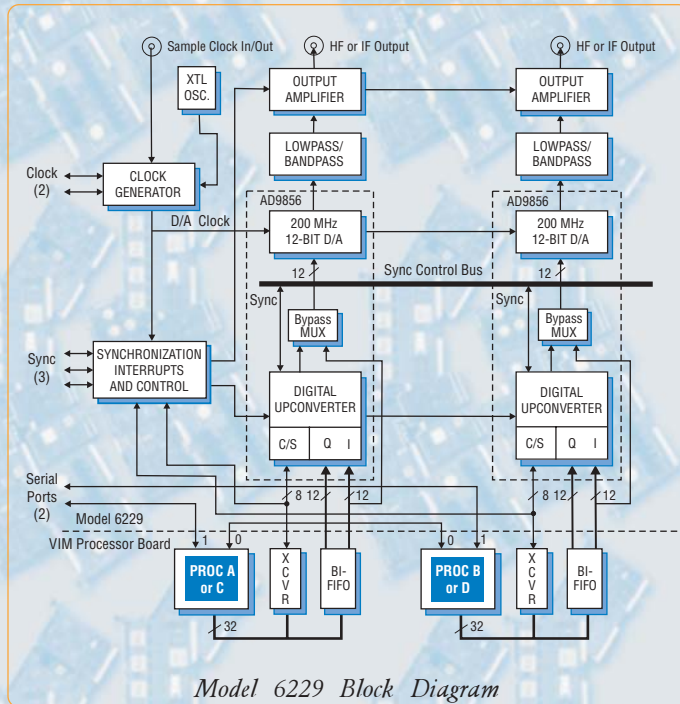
Sample Clock In/Out

HF or IF Output

HF or IF Output

XTL OSC.

OUTPUT AMPLIFIER

OUTPUT AMPLIFIER

LOWPASS/ BANDPASS

LOWPASS/ BANDPASS

Clock (2)

CLOCK GENERATOR

AD9856

AD9856

D/A Clock

200 MHz 12-BIT D/A

200 MHz 12-BIT D/A

12

Sync Control Bus

12

Sync

Sync

Bypass MUX

Bypass MUX

Sync (3)

SYNCHRONIZATION INTERRUPTS AND CONTROL

DIGITAL UPCONVERTER

DIGITAL UPCONVERTER

C/S Q I

C/S Q I

Serial Ports (2)

8 12 12

8 12 12

Model 6229

VIM Processor Board

1 0

0 1

PROC A or C

X C V R

BI-FIFO

PROC B or D

X C V R

BI-FIFO

32

32

Model 6229 Block Diagram